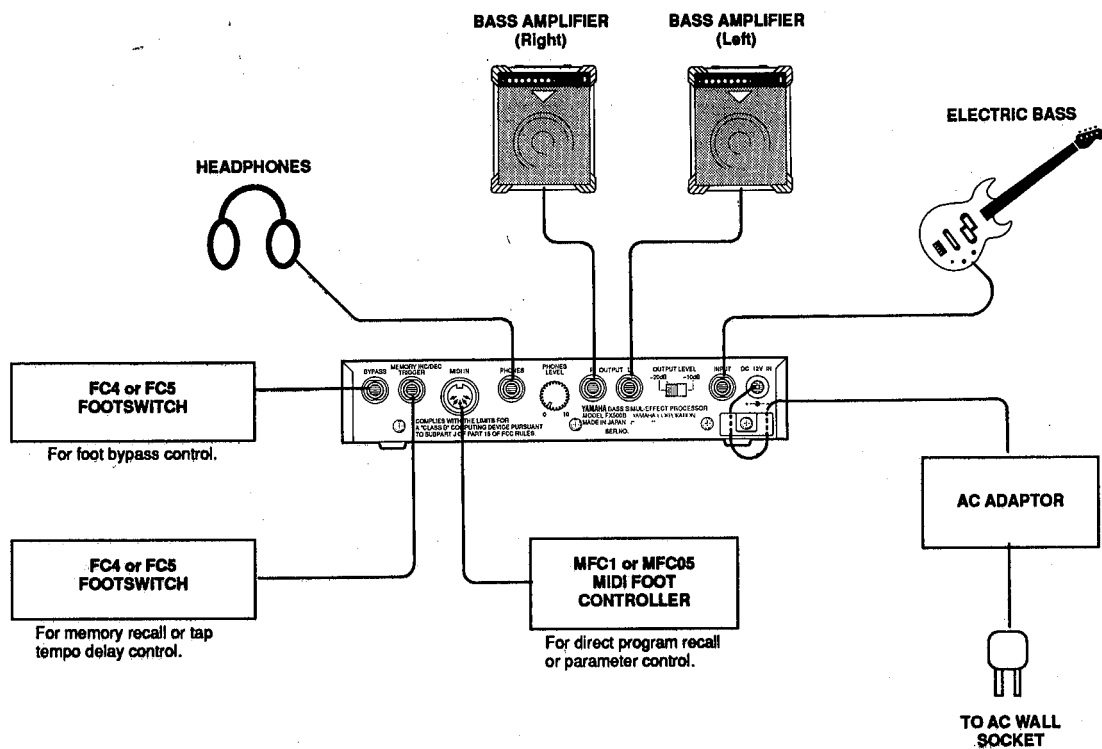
BASS AMPLIFIER
(Right)

BASS AMPLIFIER
(Left)

ELECTRIC BASS

HEADPHONES

BYPASS

MEMORY INC/DEC TRIGGER

MIDI IN

PHONES

PHONES LEVEL

0 10

R OUTPUT L

OUTPUT LEVEL
-20dB -10dB

INPUT

DC 12V IN

COMPLIES WITH THE LIMITS FOR A "CLASS B" COMPUTING DEVICE PURSUANT TO SUBPART J OF PART 15 OF FCC RULES

YAMAHA BASS SIMUL-EFFECT PROCESSOR
MODEL FX500B YAMAHA CORPORATION
MADE IN JAPAN
SER.NO.

FC4 or FC5
FOOTSWITCH

For foot bypass control.

FC4 or FC5
FOOTSWITCH

For memory recall or tap tempo delay control.

MFC1 or MFC05
MIDI FOOT
CONTROLLER

For direct program recall or parameter control.

AC ADAPTOR

TO AC WALL
SOCKET